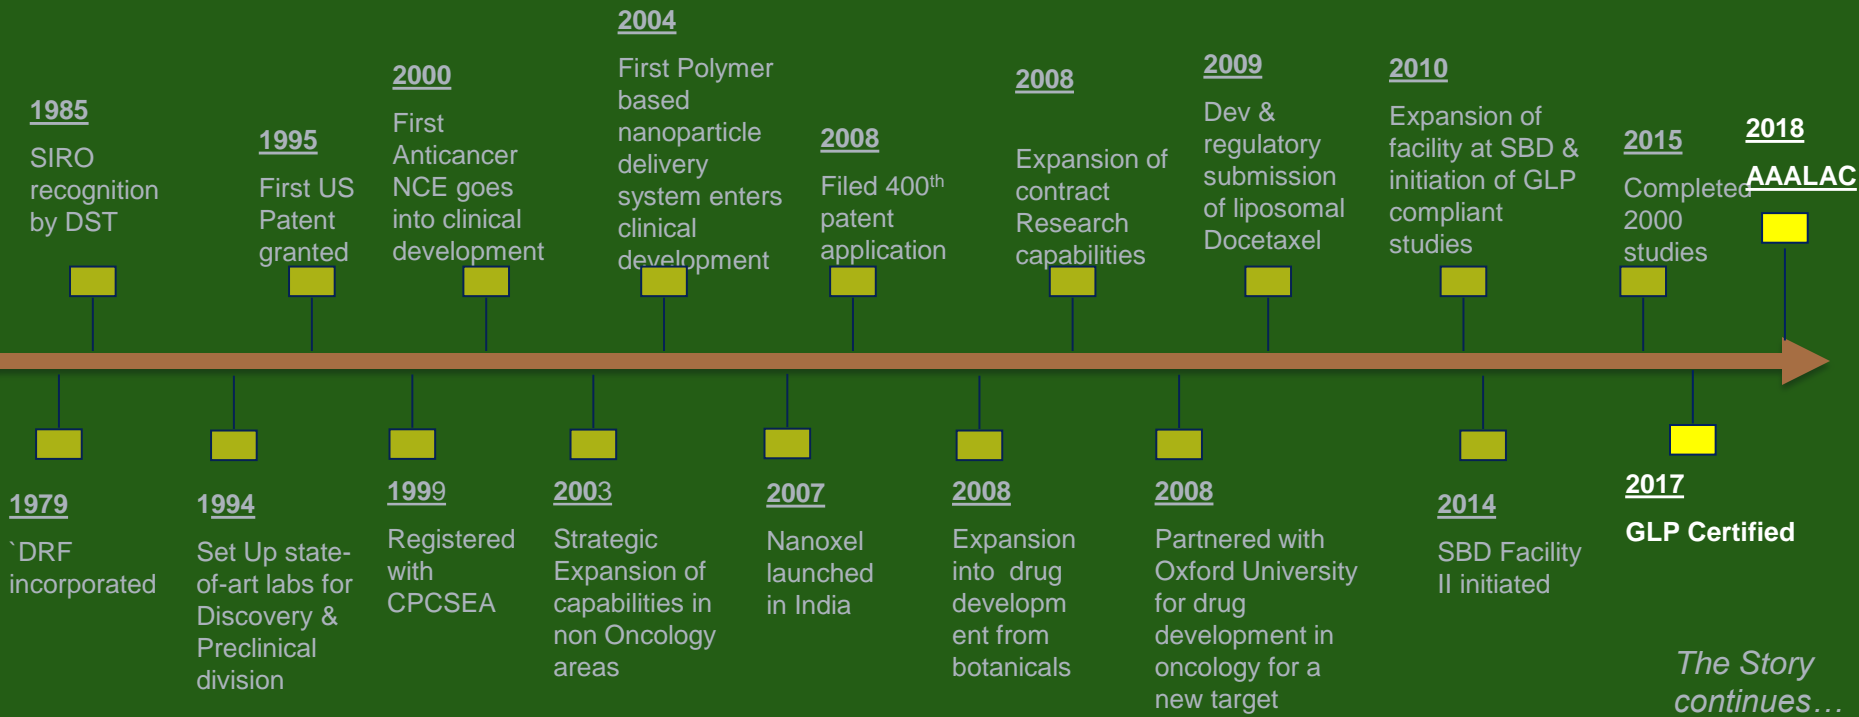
1985
SIRO recognition by DST

1995
First US Patent granted

2000
First Anticancer NCE goes into clinical development

2004
First Polymer based nanoparticle delivery system enters clinical development

2008
Filed 400$^{th}$ patent application

2008
Expansion of contract Research capabilities

2009
Dev & regulatory submission of liposomal Docetaxel

2010
Expansion of facility at SBD & initiation of GLP compliant studies

2015
Completed 2000 studies

2018
AAALAC

1979
`DRF incorporated

1994
Set Up state-of-art labs for Discovery & Preclinical division

1999
Registered with CPCSEA

2003
Strategic Expansion of capabilities in non Oncology areas

2007
Nanoxel launched in India

2008
Expansion into drug developm ent from botanicals

2008
Partnered with Oxford University for drug development in oncology for a new target

2014
SBD Facility II initiated

2017
GLP Certified

The Story continues…